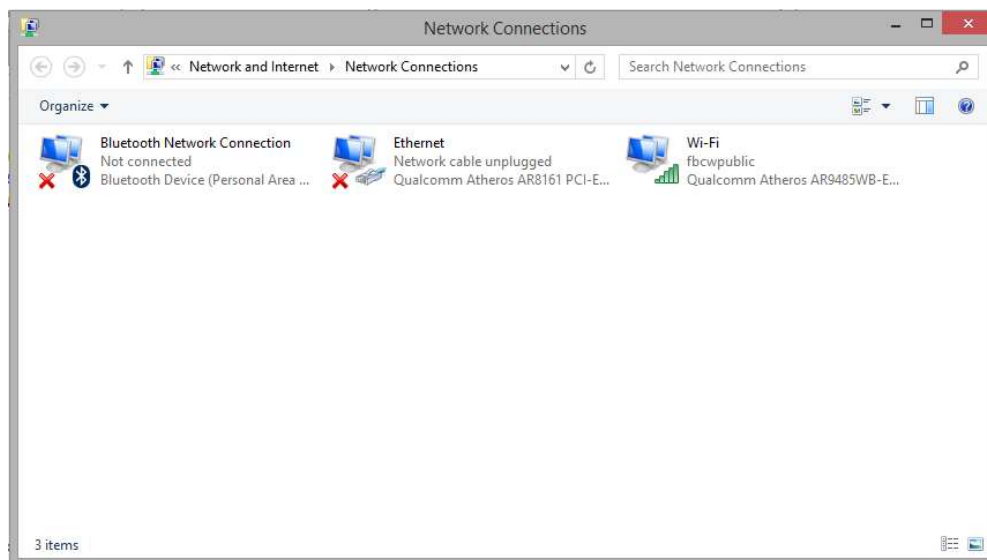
Network Connections

« Network and Internet › Network Connections

Search Network Connections

Organize ▾

Bluetooth Network Connection
Not connected
Bluetooth Device (Personal Area ...

Ethernet
Network cable unplugged
Qualcomm Atheros AR8161 PCI-E...

Wi-Fi
fbcwpublic
Qualcomm Atheros AR9485WB-E...

3 items